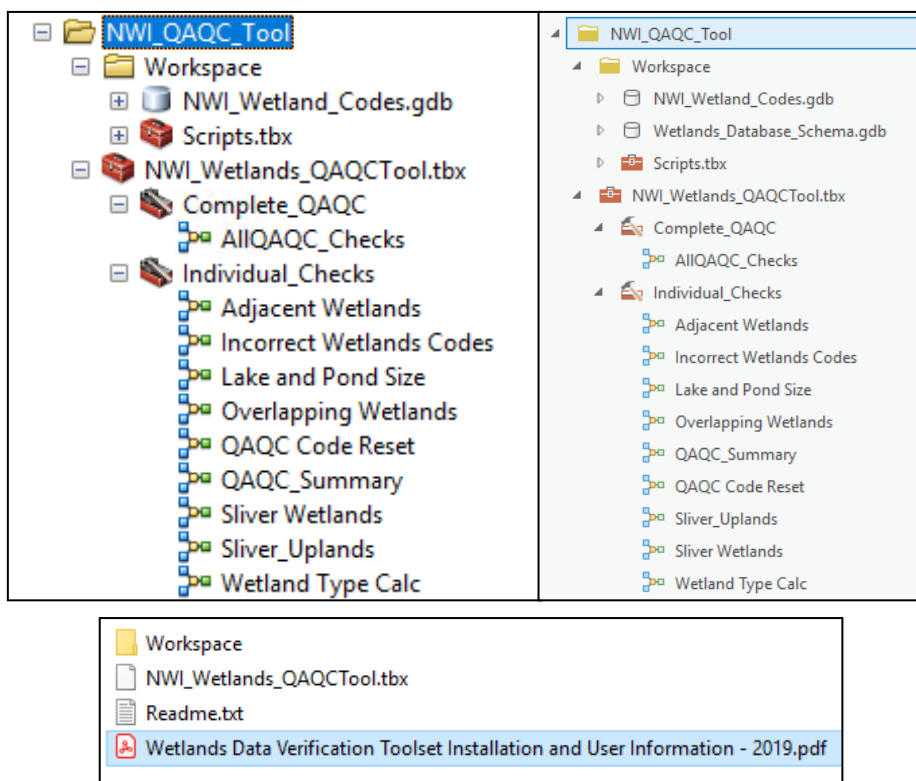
NWI_QAQC_Tool
Workspace
NWI_Wetland_Codes.gdb
Scripts.tbx
NWI_Wetlands_QAQCTool.tbx
Complete_QAQC
AllQAQC_Checks
Individual_Checks
Adjacent Wetlands
Incorrect Wetlands Codes
Lake and Pond Size
Overlapping Wetlands
QAQC Code Reset
QAQC_Summary
Sliver Wetlands
Sliver_Uplands
Wetland Type Calc

NWI_QAQC_Tool
Workspace
NWI_Wetland_Codes.gdb
Wetlands_Database_Schema.gdb
Scripts.tbx
NWI_Wetlands_QAQCTool.tbx
Complete_QAQC
AllQAQC_Checks
Individual_Checks
Adjacent Wetlands
Incorrect Wetlands Codes
Lake and Pond Size
Overlapping Wetlands
QAQC_Summary
QAQC Code Reset
Sliver_Uplands
Sliver Wetlands
Wetland Type Calc

Workspace
NWI_Wetlands_QAQCTool.tbx
Readme.txt
Wetlands Data Verification Toolset Installation and User Information - 2019.pdf